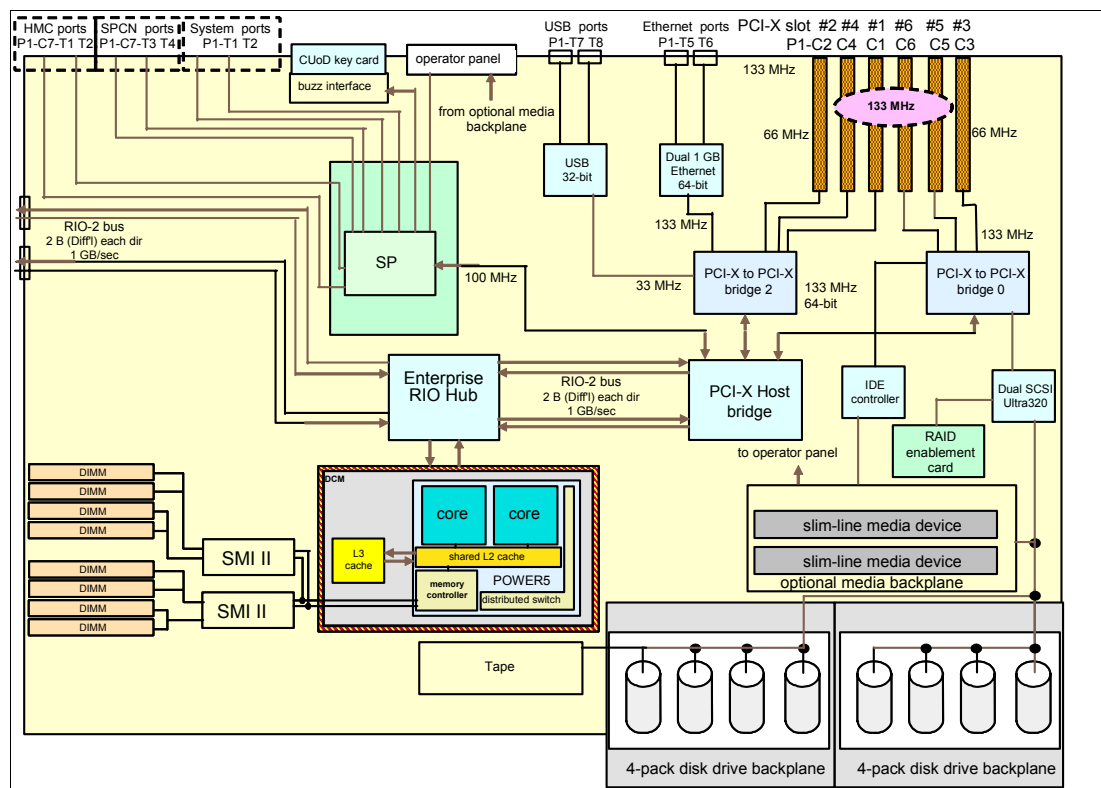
HMC ports
P1-C7-T1 T2

SPCN ports
P1-C7-T3 T4

System ports
P1-T1 T2

CUoD key card

buzz interface

operator panel

from optional media backplane

USB ports
P1-T7 T8

Ethernet ports
P1-T5 T6

PCI-X slot #2 #4 #1 #6 #5 #3
P1-C2 C4 C1 C6 C5 C3

133 MHz

133 MHz

66 MHz

66 MHz

USB
32-bit

Dual 1 GB
Ethernet
64-bit

133 MHz

133 MHz

RIO-2 bus
2 B (Diff'l) each dir
1 GB/sec

SP

100 MHz

33 MHz

PCI-X to PCI-X
bridge 2

133 MHz
64-bit

PCI-X to PCI-X
bridge 0

Enterprise
RIO Hub

RIO-2 bus
2 B (Diff'l) each dir
1 GB/sec

PCI-X Host
bridge

IDE
controller

Dual SCSI
Ultra320

RAID
enablement
card

to operator panel

DIMM
DIMM
DIMM
DIMM
DIMM
DIMM
DIMM
DIMM

DCM

core

core

L3
cache

shared L2 cache

POWER5

memory
controller

distributed switch

SMI II

SMI II

slim-line media device

slim-line media device

optional media backplane

Tape

4-pack disk drive backplane

4-pack disk drive backplane